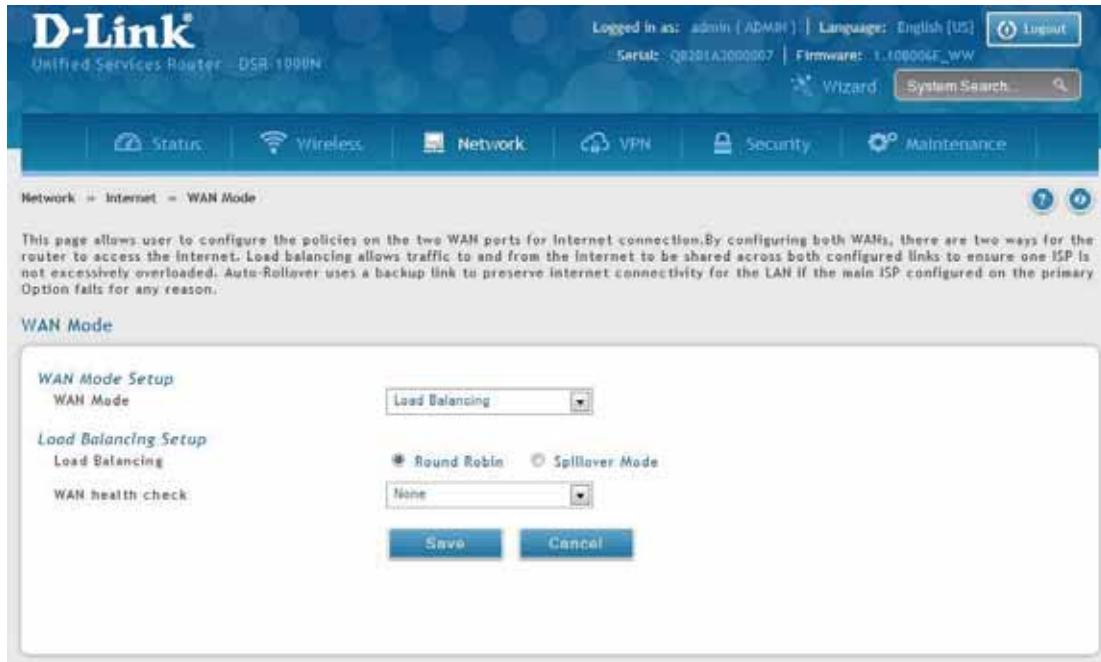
D-Link
Unified Services Router DSR-1000N

Logged in as: admin ( ADMIN ) | Language: English [US] Logout
Serial: QB201A3000007 | Firmware: 1.10B006E_WW
Wizard System Search...

Status Wireless Network VPN Security Maintenance

Network » Internet » WAN Mode

This page allows user to configure the policies on the two WAN ports for Internet connection.By configuring both WANs, there are two ways for the router to access the internet. Load balancing allows traffic to and from the Internet to be shared across both configured links to ensure one ISP is not excessively overloaded. Auto-Rollover uses a backup link to preserve internet connectivity for the LAN if the main ISP configured on the primary Option fails for any reason.

WAN Mode

WAN Mode Setup
WAN Mode Load Balancing

Load Balancing Setup
Load Balancing Round Robin Spillover Mode
WAN health check None

Save Cancel